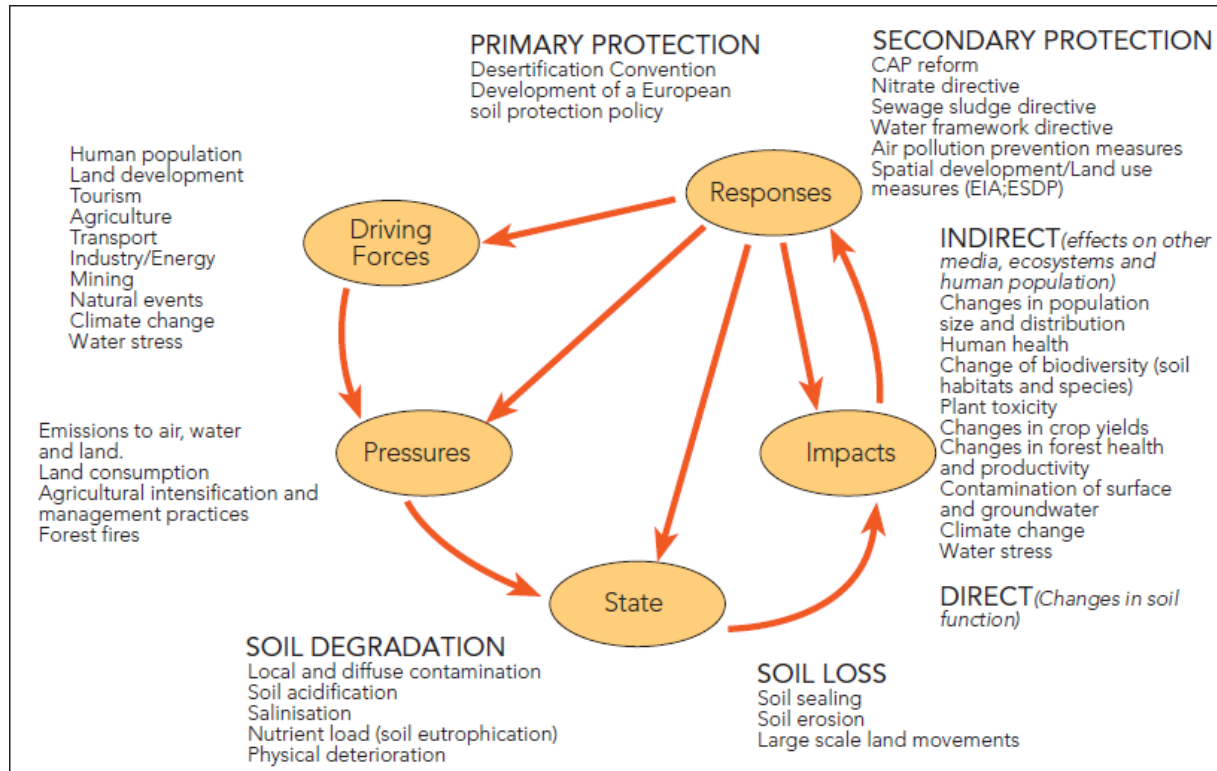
PRIMARY PROTECTION
Desertification Convention
Development of a European soil protection policy

SECONDARY PROTECTION
CAP reform
Nitrate directive
Sewage sludge directive
Water framework directive
Air pollution prevention measures
Spatial development/Land use measures (EIA;ESDP)

Human population
Land development
Tourism
Agriculture
Transport
Industry/Energy
Mining
Natural events
Climate change
Water stress

Responses

Driving Forces

INDIRECT (effects on other media, ecosystems and human population)
Changes in population size and distribution
Human health
Change of biodiversity (soil habitats and species)
Plant toxicity
Changes in crop yields
Changes in forest health and productivity
Contamination of surface and groundwater
Climate change
Water stress

Emissions to air, water and land.
Land consumption
Agricultural intensification and management practices
Forest fires

Pressures

Impacts

State

DIRECT (Changes in soil function)

SOIL DEGRADATION
Local and diffuse contamination
Soil acidification
Salinisation
Nutrient load (soil eutrophication)
Physical deterioration

SOIL LOSS
Soil sealing
Soil erosion
Large scale land movements